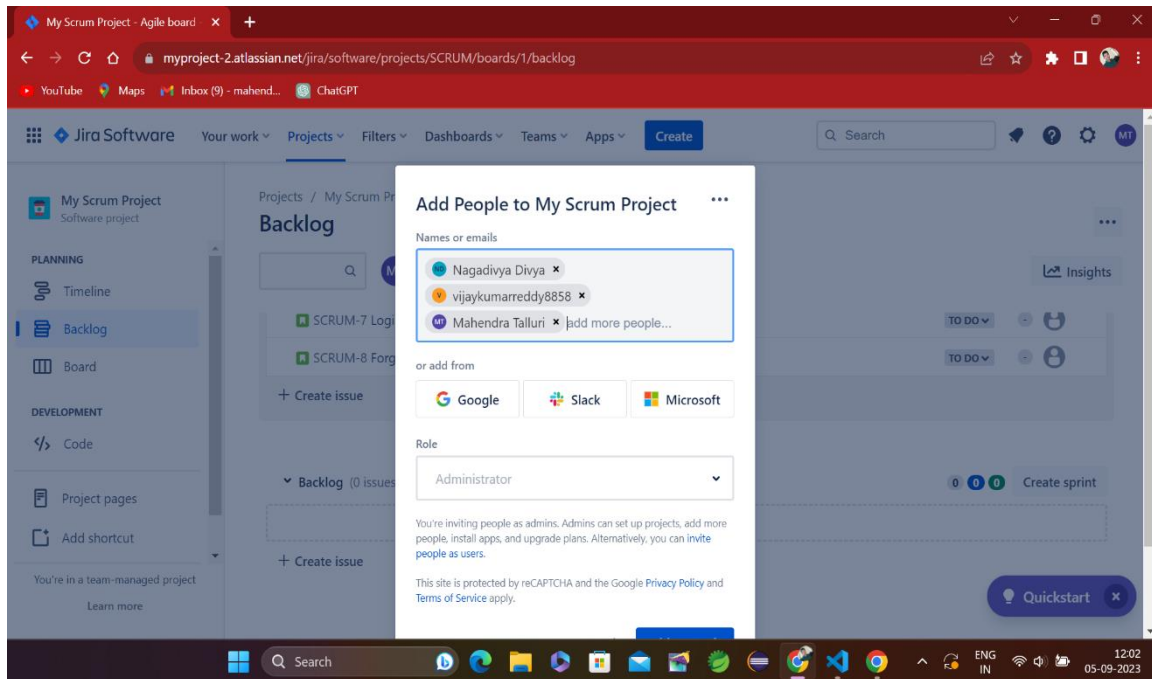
My Scrum Project - Agile board ×

myproject-2.atlassian.net/jira/software/projects/SCRUM/boards/1/backlog

YouTube Maps Inbox (9) - mahend... ChatGPT

Jira Software Your work Projects Filters Dashboards Teams Apps Create

Search

MT

My Scrum Project
Software project

PLANNING

Timeline

Backlog

Board

DEVELOPMENT

Code

Project pages

Add shortcut

You're in a team-managed project

Learn more

Projects / My Scrum Pr

Backlog

SCRUM-7 Logi

SCRUM-8 Forg

+ Create issue

Backlog (0 issues

+ Create issue

Insights

TO DO

TO DO

0 0 0 Create sprint

Quickstart ×

Add People to My Scrum Project

Names or emails

Nagadivya Divya ×

vijaykumarreddy8858 ×

Mahendra Talluri × add more people...

or add from

Google

Slack

Microsoft

Role

Administrator

You're inviting people as admins. Admins can set up projects, add more people, install apps, and upgrade plans. Alternatively, you can invite people as users.

This site is protected by reCAPTCHA and the Google Privacy Policy and Terms of Service apply.

Search

ENG IN

12:02
05-09-2023